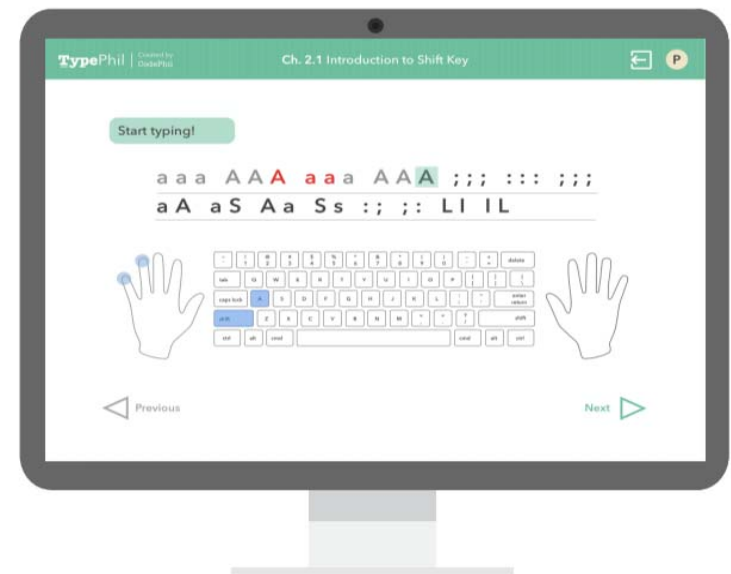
TypePhil | Created by CodePhil

Ch. 2.1 Introduction to Shift Key

P

Start typing!

a a a A A A a a a A A A ; ; ; : : : ; ; ;

a A a S A a S s : ; ; : L I I L

~ ` ! 1 @ 2 # 3 $ 4 % 5 ^ 6 & 7 * 8 ( 9 ) 0 _ - + = delete
tab Q W E R T Y U I O P { [ } ] | \
caps lock A S D F G H J K L : ; " ' enter return
shift Z X C V B N M < , > . ? / shift
ctrl alt cmd cmd alt ctrl

Previous

Next